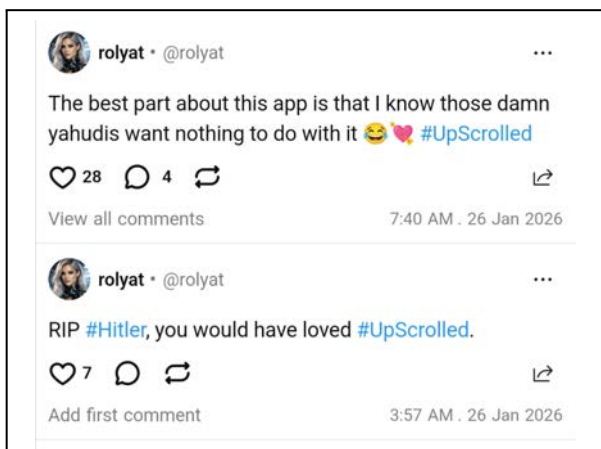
rolyat • @rolyat

The best part about this app is that I know those damn yahudis want nothing to do with it 😂💘 #UpScrolled

28 4

View all comments 7:40 AM . 26 Jan 2026

rolyat • @rolyat

RIP #Hitler, you would have loved #UpScrolled.

7

Add first comment 3:57 AM . 26 Jan 2026